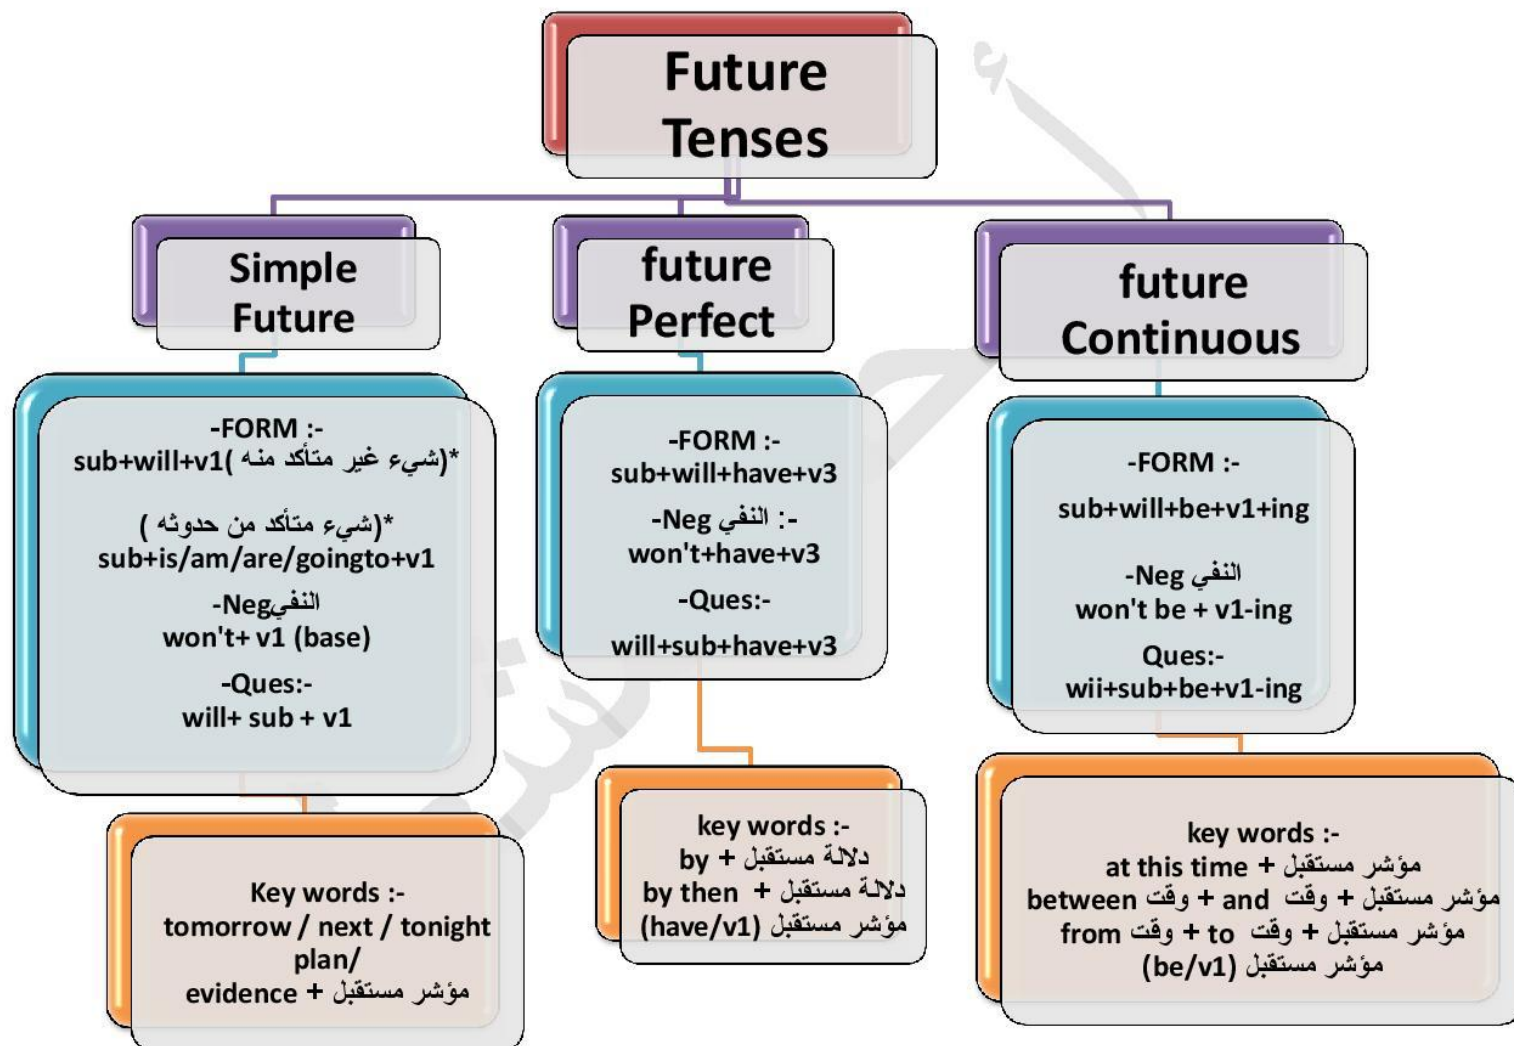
Future Tenses

Simple Future

-FORM :-
sub+will+v1 (شيء غير متأكد منه)*

(شيء متأكد من حدوثه)*
sub+is/am/are/goingto+v1

-Negالنفي
won't+ v1 (base)

-Ques:-
will+ sub + v1

Key words :-
tomorrow / next / tonight
plan/
evidence + مؤشر مستقبل

future Perfect

-FORM :-
sub+will+have+v3

-Neg النفي :-
won't+have+v3

-Ques:-
will+sub+have+v3

key words :-
by + دلالة مستقبل
by then + دلالة مستقبل
(have/v1) مؤشر مستقبل

future Continuous

-FORM :-
sub+will+be+v1+ing

-Neg النفي
won't be + v1-ing

Ques:-
wii+sub+be+v1-ing

key words :-
at this time + مؤشر مستقبل
between وقت + and وقت + مؤشر مستقبل
from وقت + to وقت + مؤشر مستقبل
(be/v1) مؤشر مستقبل